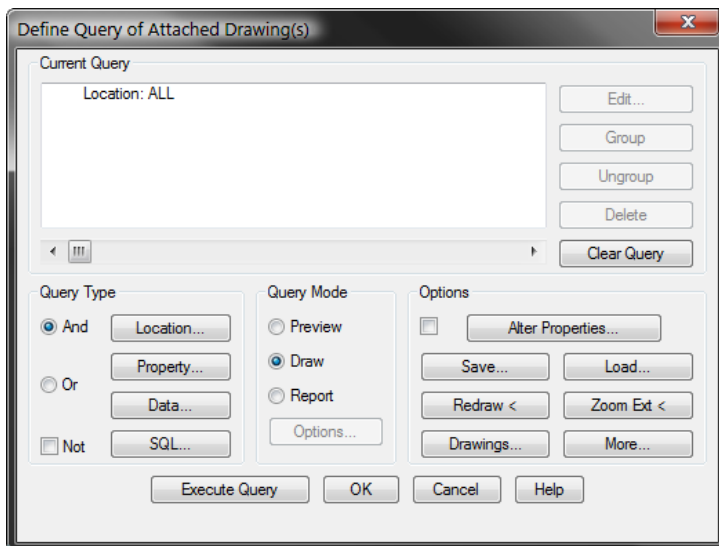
Define Query of Attached Drawing(s)

Current Query

Location: ALL

Edit...
Group
Ungroup
Delete
Clear Query

Query Type
And
Or
Not
Location...
Property...
Data...
SQL...

Query Mode
Preview
Draw
Report
Options...

Options
Alter Properties...
Save...
Load...
Redraw <
Zoom Ext <
Drawings...
More...

Execute Query
OK
Cancel
Help